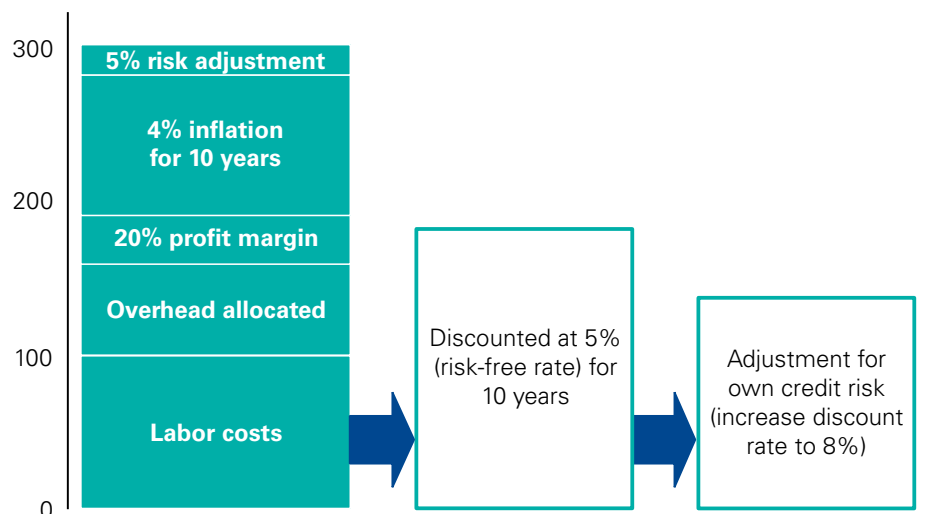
300
200
100
0

5% risk adjustment
4% inflation for 10 years
20% profit margin
Overhead allocated
Labor costs

Discounted at 5% (risk-free rate) for 10 years

Adjustment for own credit risk (increase discount rate to 8%)